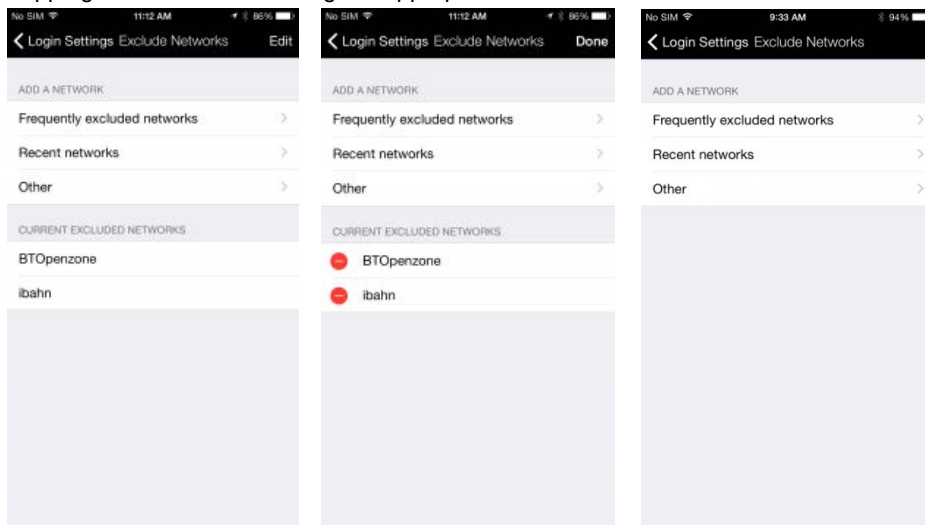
No SIM 11:12 AM 86%
Login Settings Exclude Networks Edit

ADD A NETWORK
Frequently excluded networks
Recent networks
Other

CURRENT EXCLUDED NETWORKS
BTOpenzone
ibahn

No SIM 11:12 AM 86%
Login Settings Exclude Networks Done

ADD A NETWORK
Frequently excluded networks
Recent networks
Other

CURRENT EXCLUDED NETWORKS
BTOpenzone
ibahn

No SIM 9:33 AM 94%
Login Settings Exclude Networks

ADD A NETWORK
Frequently excluded networks
Recent networks
Other